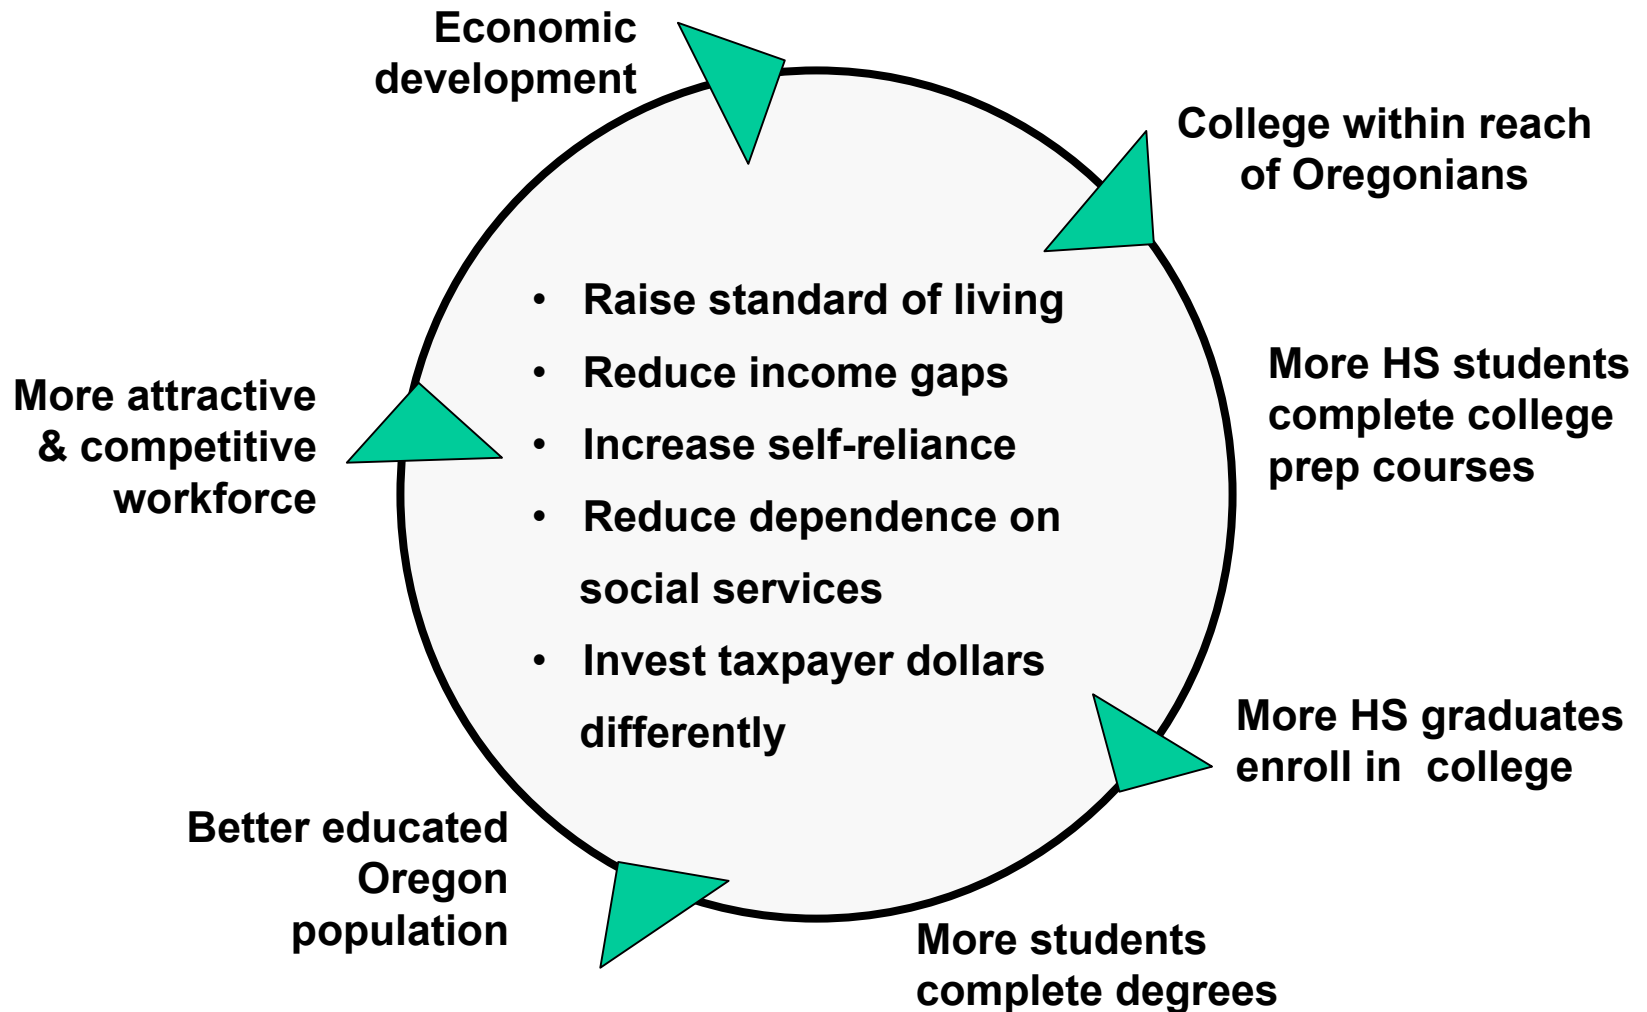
Economic development

College within reach of Oregonians

More HS students complete college prep courses

More HS graduates enroll in college

More students complete degrees

Better educated Oregon population

More attractive & competitive workforce

- Raise standard of living
- Reduce income gaps
- Increase self-reliance
- Reduce dependence on social services
- Invest taxpayer dollars differently